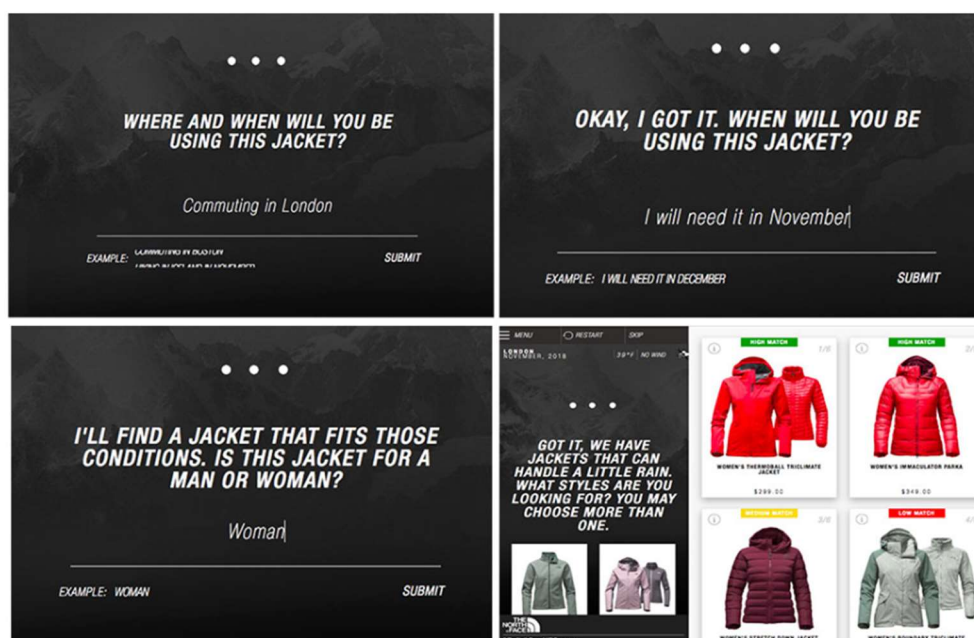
WHERE AND WHEN WILL YOU BE USING THIS JACKET?

Commuting in London

EXAMPLE: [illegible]

SUBMIT

OKAY, I GOT IT. WHEN WILL YOU BE USING THIS JACKET?

I will need it in November

EXAMPLE: I WILL NEED IT IN DECEMBER

SUBMIT

I'LL FIND A JACKET THAT FITS THOSE CONDITIONS. IS THIS JACKET FOR A MAN OR WOMAN?

Woman

EXAMPLE: WOMAN

SUBMIT

MENU RESTART SKIP

LONDON NOVEMBER, 2016 39°F NO WIND

GOT IT, WE HAVE JACKETS THAT CAN HANDLE A LITTLE RAIN. WHAT STYLES ARE YOU LOOKING FOR? YOU MAY CHOOSE MORE THAN ONE.

THE NORTH FACE

HIGH MATCH 1/8

WOMEN'S THERMOBALL TRICLIMATE JACKET

$299.00

HIGH MATCH 2/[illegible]

WOMEN'S IMMACULATOR PARKA

$349.00

MEDIUM MATCH 3/8

WOMEN'S STRETCH DOWN JACKET

LOW MATCH 4/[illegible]

WOMEN'S BOUNDARY TRICLIMATE